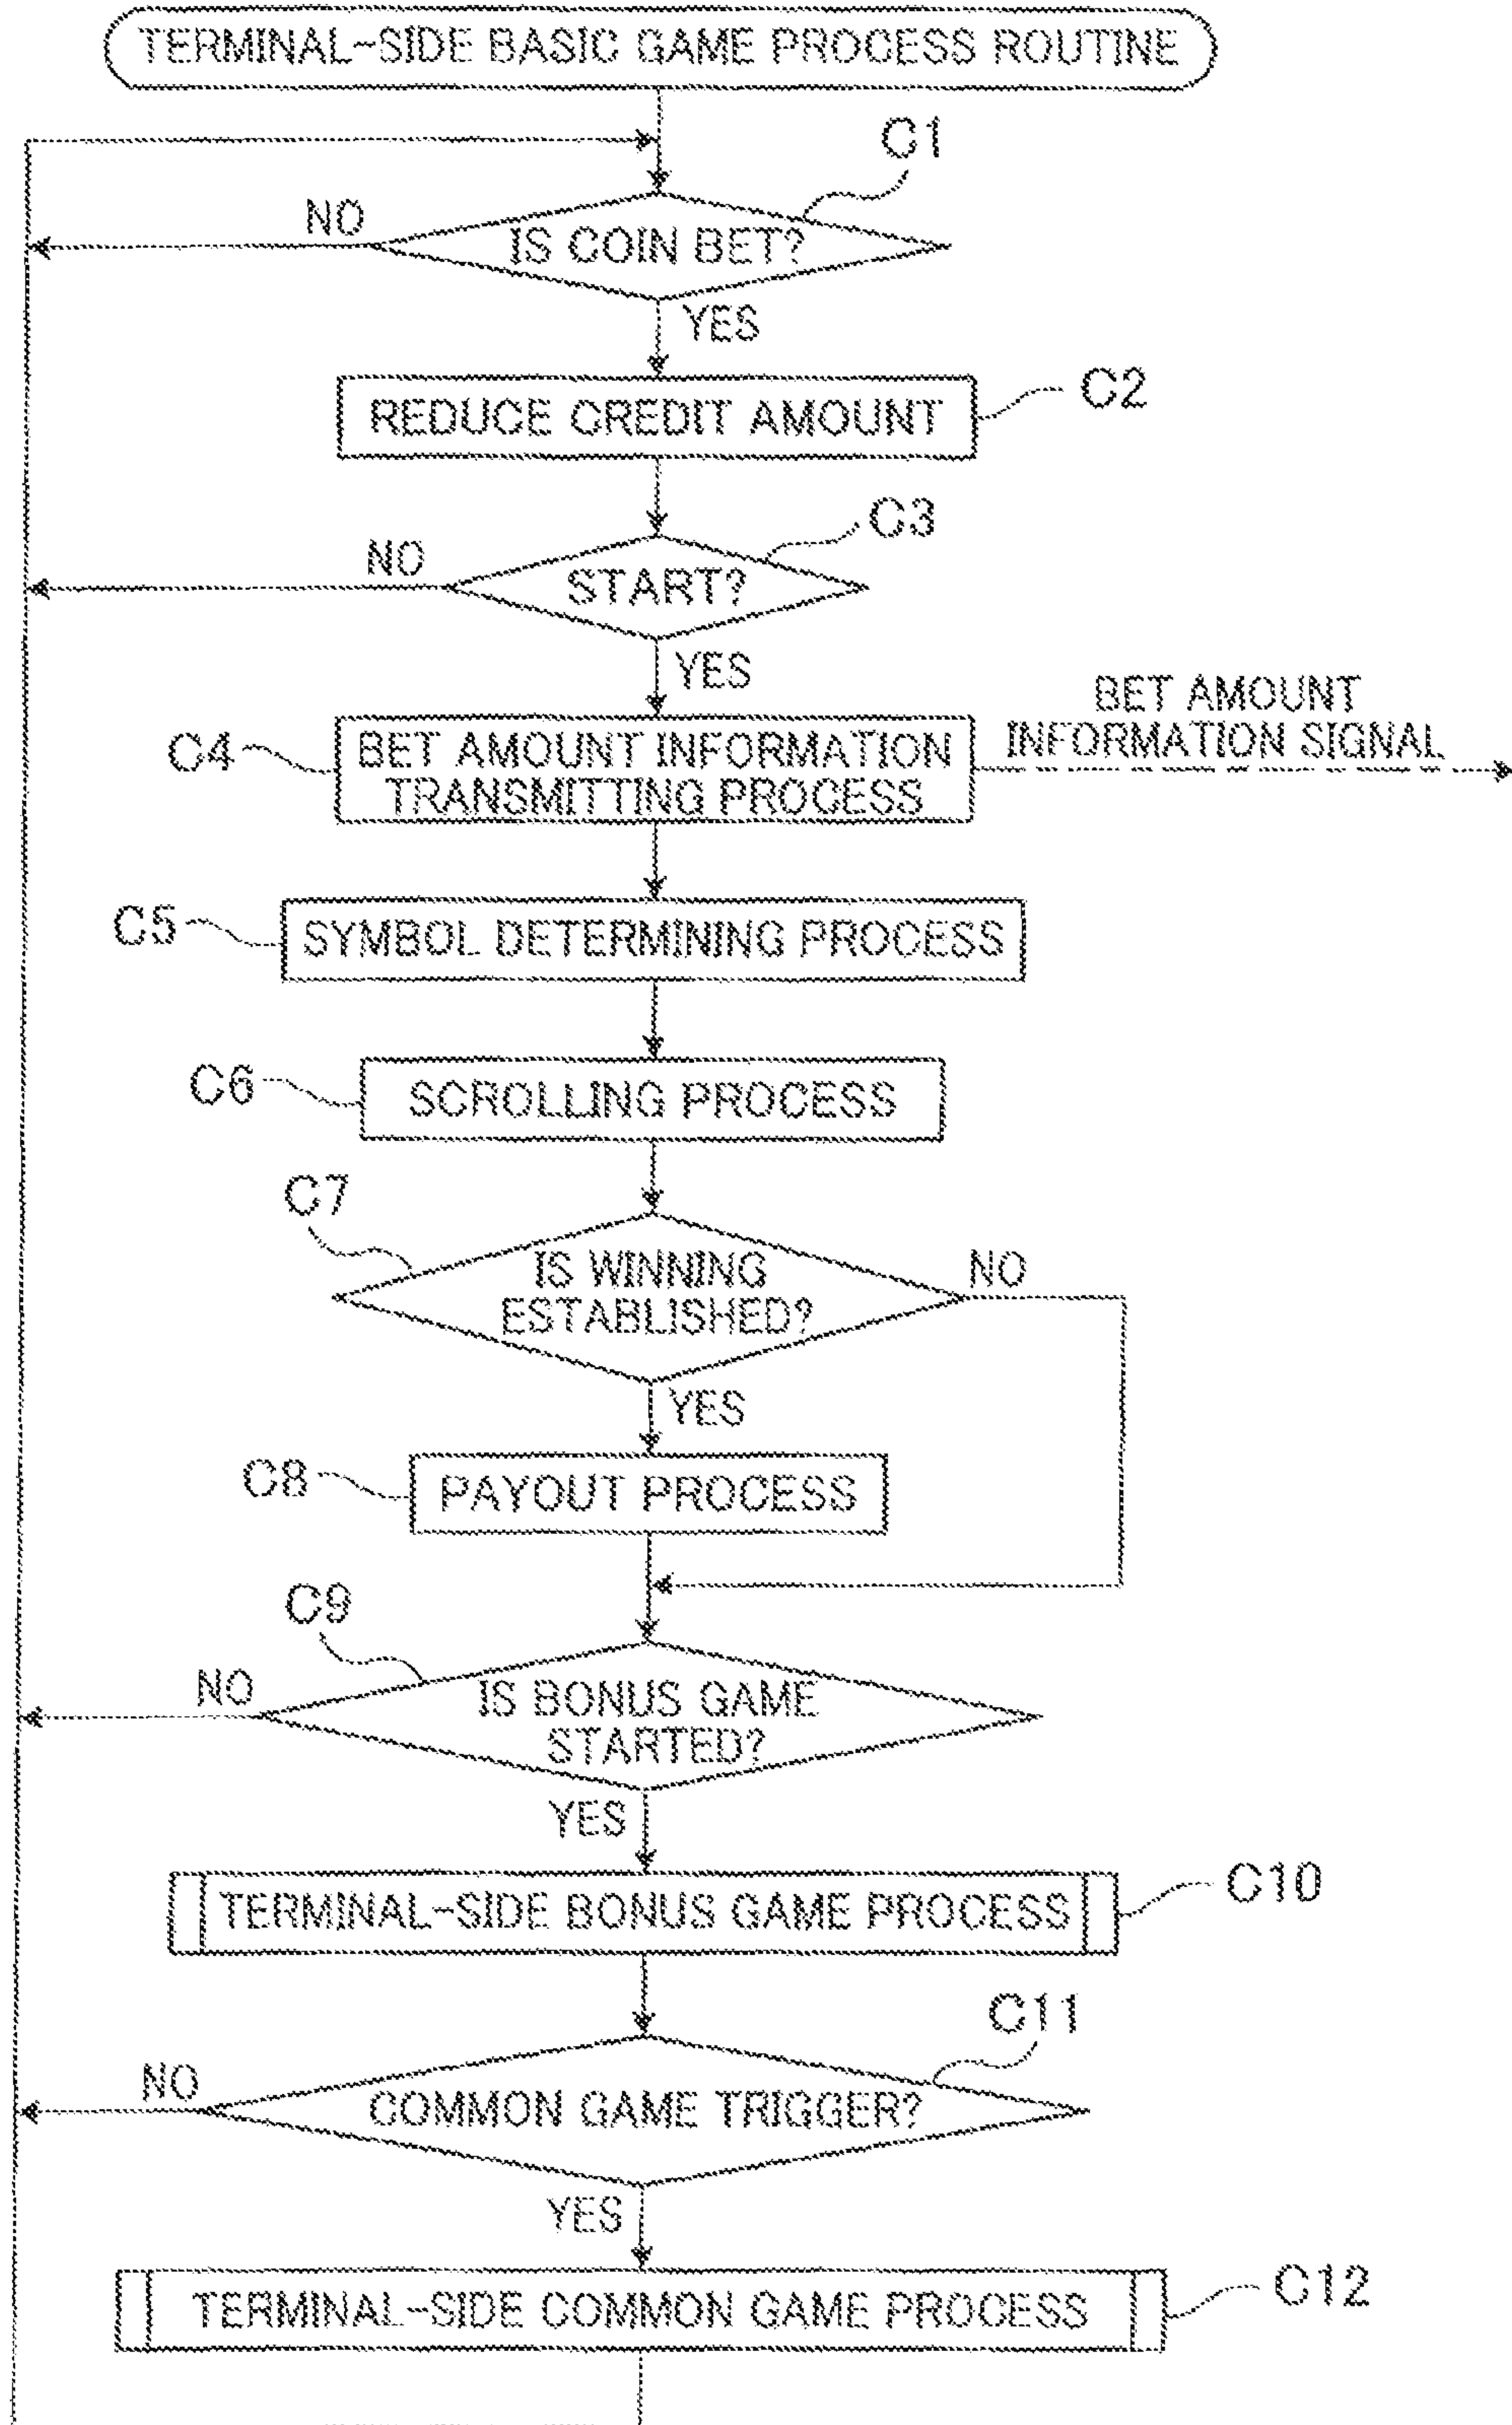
TERMINAL-SIDE BASIC GAME PROCESS ROUTINE

C1

NO

IS COIN BET?

YES

REDUCE CREDIT AMOUNT

C2

C3

NO

START?

YES

C4

BET AMOUNT INFORMATION TRANSMITTING PROCESS

BET AMOUNT INFORMATION SIGNAL

C5

SYMBOL DETERMINING PROCESS

C6

SCROLLING PROCESS

C7

IS WINNING ESTABLISHED?

NO

YES

C8

PAYOUT PROCESS

C9

NO

IS BONUS GAME STARTED?

YES

TERMINAL-SIDE BONUS GAME PROCESS

C10

C11

NO

COMMON GAME TRIGGER?

YES

TERMINAL-SIDE COMMON GAME PROCESS

C12